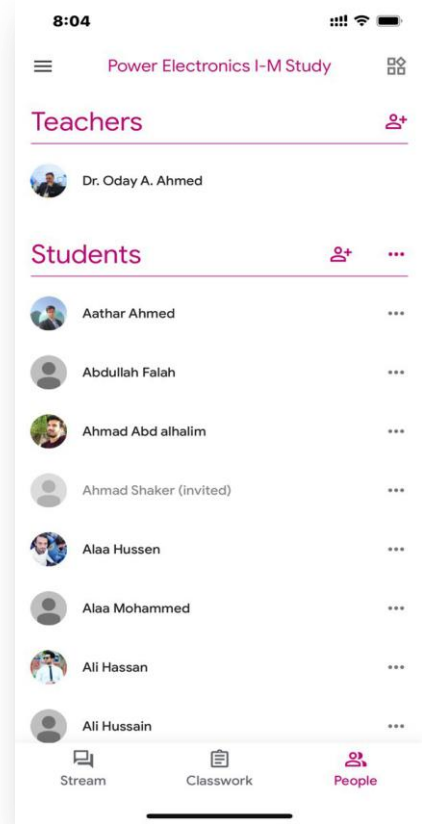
8:04

Power Electronics I-M Study

Teachers

Dr. Oday A. Ahmed

Students

Aathar Ahmed

Abdullah Falah

Ahmad Abd alhalim

Ahmad Shaker (invited)

Alaa Hussen

Alaa Mohammed

Ali Hassan

Ali Hussain

Stream

Classwork

People